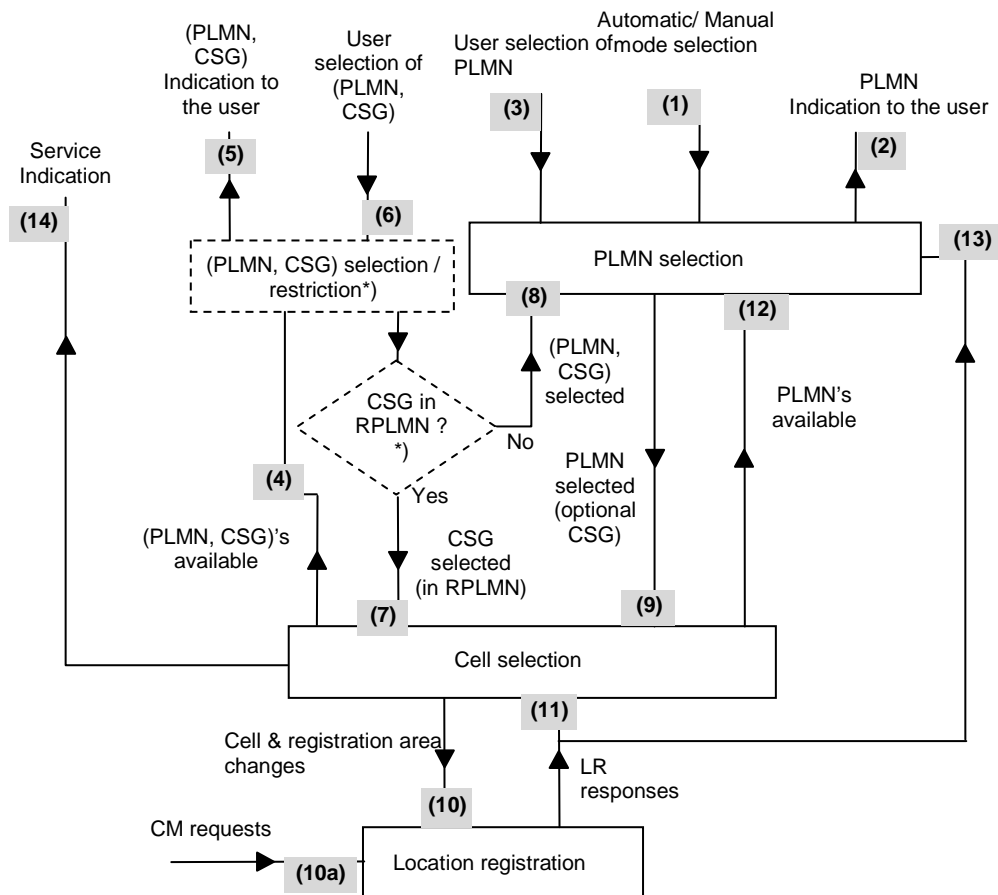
(PLMN, CSG) Indication to the user

User selection of (PLMN, CSG)

User selection of PLMN

Automatic/ Manual mode selection

PLMN Indication to the user

Service Indication

(5)

(3)

(1)

(2)

(14)

(6)

(13)

(PLMN, CSG) selection / restriction*)

PLMN selection

(8)

(12)

(PLMN, CSG) selected

CSG in RPLMN ? *)

No

PLMN's available

PLMN selected (optional CSG)

(4)

Yes

(PLMN, CSG)'s available

CSG selected (in RPLMN)

(7)

(9)

Cell selection

(11)

Cell & registration area changes

LR responses

(10)

CM requests

(10a)

Location registration